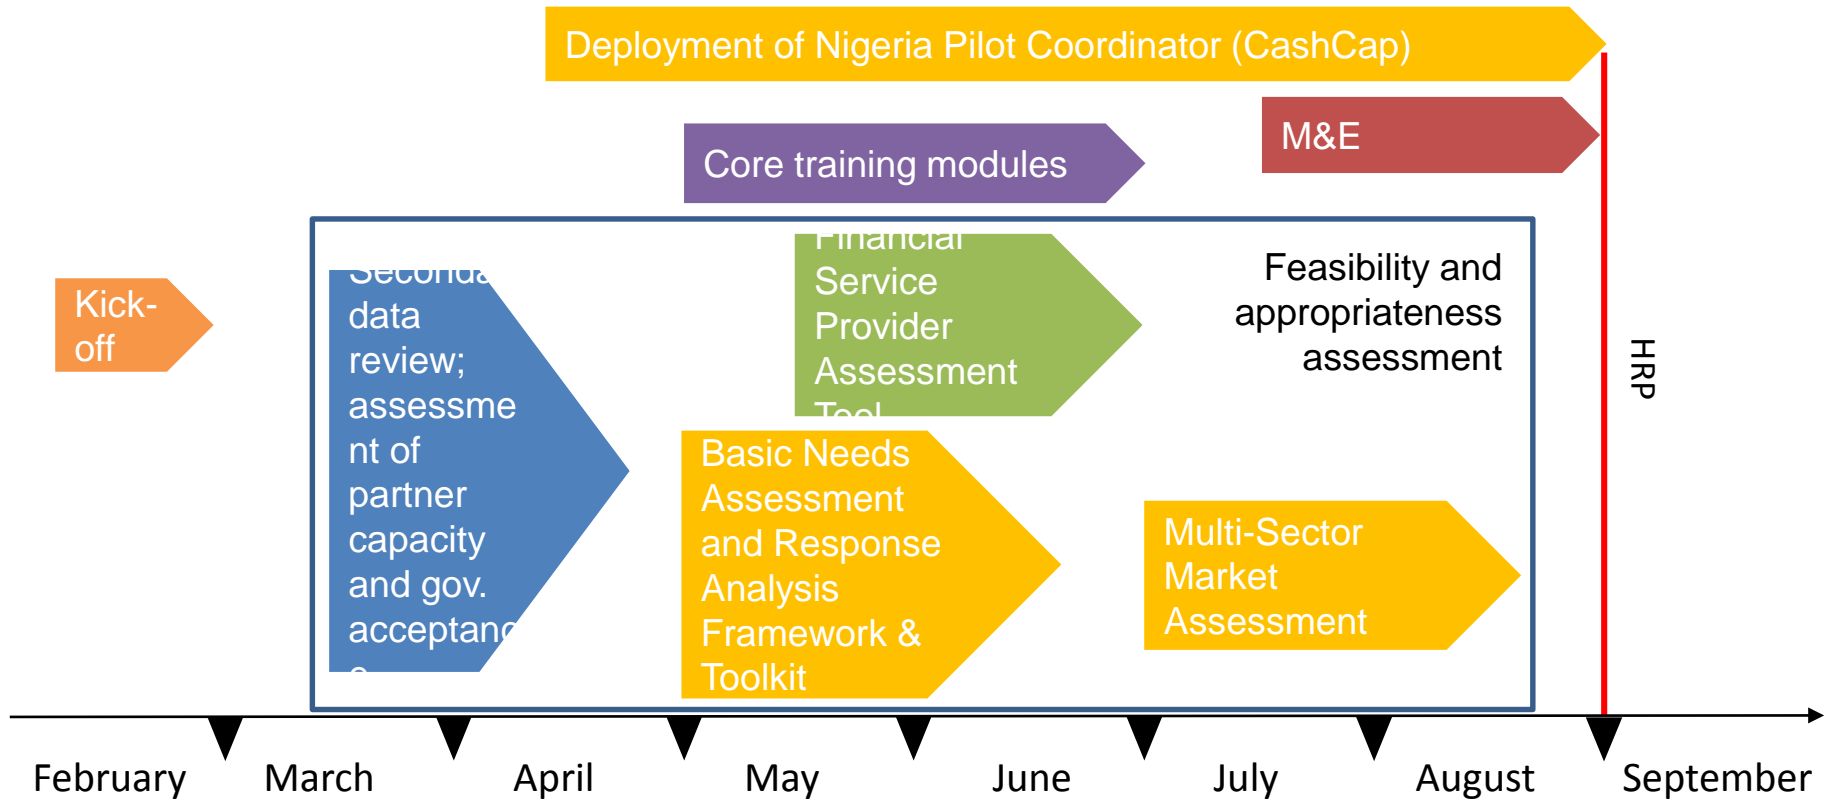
Deployment of Nigeria Pilot Coordinator (CashCap)

M&E

Core training modules

Kick-off

Seconda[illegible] data review; assessment of partner capacity and gov. acceptan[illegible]

Financial Service Provider Assessment Tool

Feasibility and appropriateness assessment

HRP

Basic Needs Assessment and Response Analysis Framework & Toolkit

Multi-Sector Market Assessment

February March April May June July August September